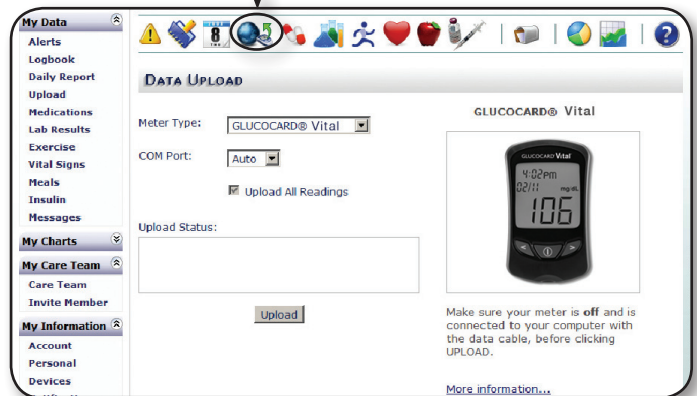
My Data
Alerts
Logbook
Daily Report
Upload
Medications
Lab Results
Exercise
Vital Signs
Meals
Insulin
Messages

My Charts

My Care Team
Care Team
Invite Member

My Information
Account
Personal
Devices

8

DATA UPLOAD

Meter Type: GLUCOCARD® Vital

COM Port: Auto

Upload All Readings

Upload Status:

Upload

GLUCOCARD® Vital

GLUCOCARD Vital
4:02PM
02/11 mg/dL
106

Make sure your meter is **off** and is connected to your computer with the data cable, before clicking UPLOAD.

More information...